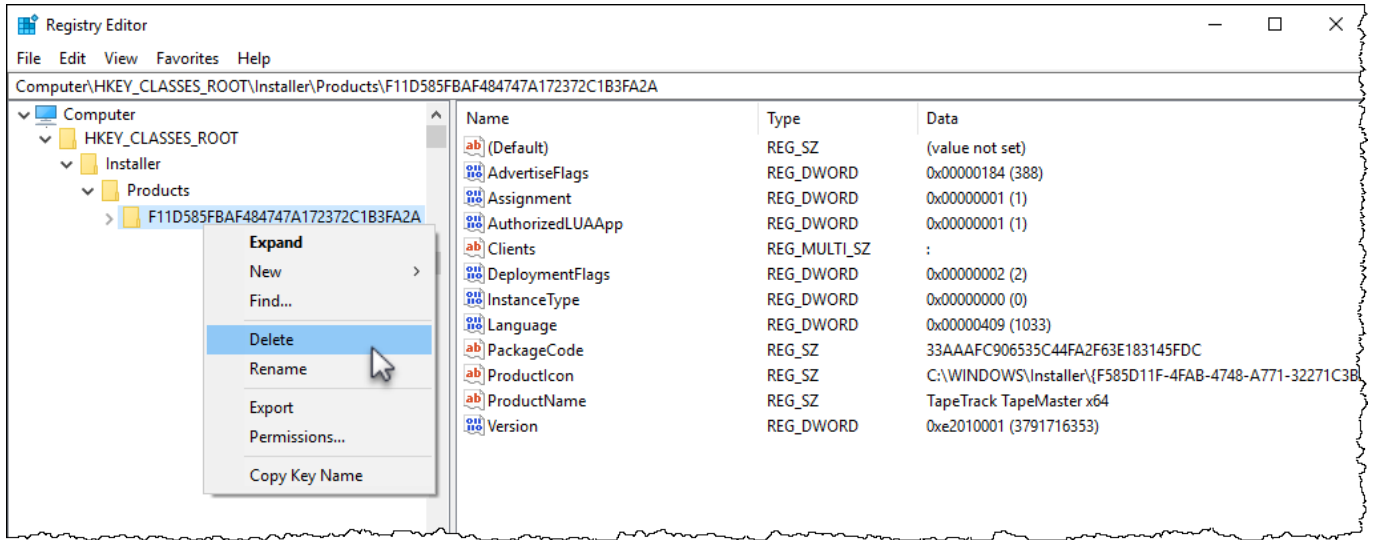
Registry Editor

File Edit View Favorites Help

Computer\HKEY_CLASSES_ROOT\Installer\Products\F11D585FBAF484747A172372C1B3FA2A

Computer
HKEY_CLASSES_ROOT
Installer
Products
F11D585FBAF484747A172372C1B3FA2A

Expand
New
Find...
Delete
Rename
Export
Permissions...
Copy Key Name

| Name | Type | Data |
|---|---|---|
| (Default) | REG_SZ | (value not set) |
| AdvertiseFlags | REG_DWORD | 0x00000184 (388) |
| Assignment | REG_DWORD | 0x00000001 (1) |
| AuthorizedLUAApp | REG_DWORD | 0x00000001 (1) |
| Clients | REG_MULTI_SZ | : |
| DeploymentFlags | REG_DWORD | 0x00000002 (2) |
| InstanceType | REG_DWORD | 0x00000000 (0) |
| Language | REG_DWORD | 0x00000409 (1033) |
| PackageCode | REG_SZ | 33AAAFC906535C44FA2F63E183145FDC |
| ProductIcon | REG_SZ | C:\WINDOWS\Installer\{F585D11F-4FAB-4748-A771-32271C3B |
| ProductName | REG_SZ | TapeTrack TapeMaster x64 |
| Version | REG_DWORD | 0xe2010001 (3791716353) |